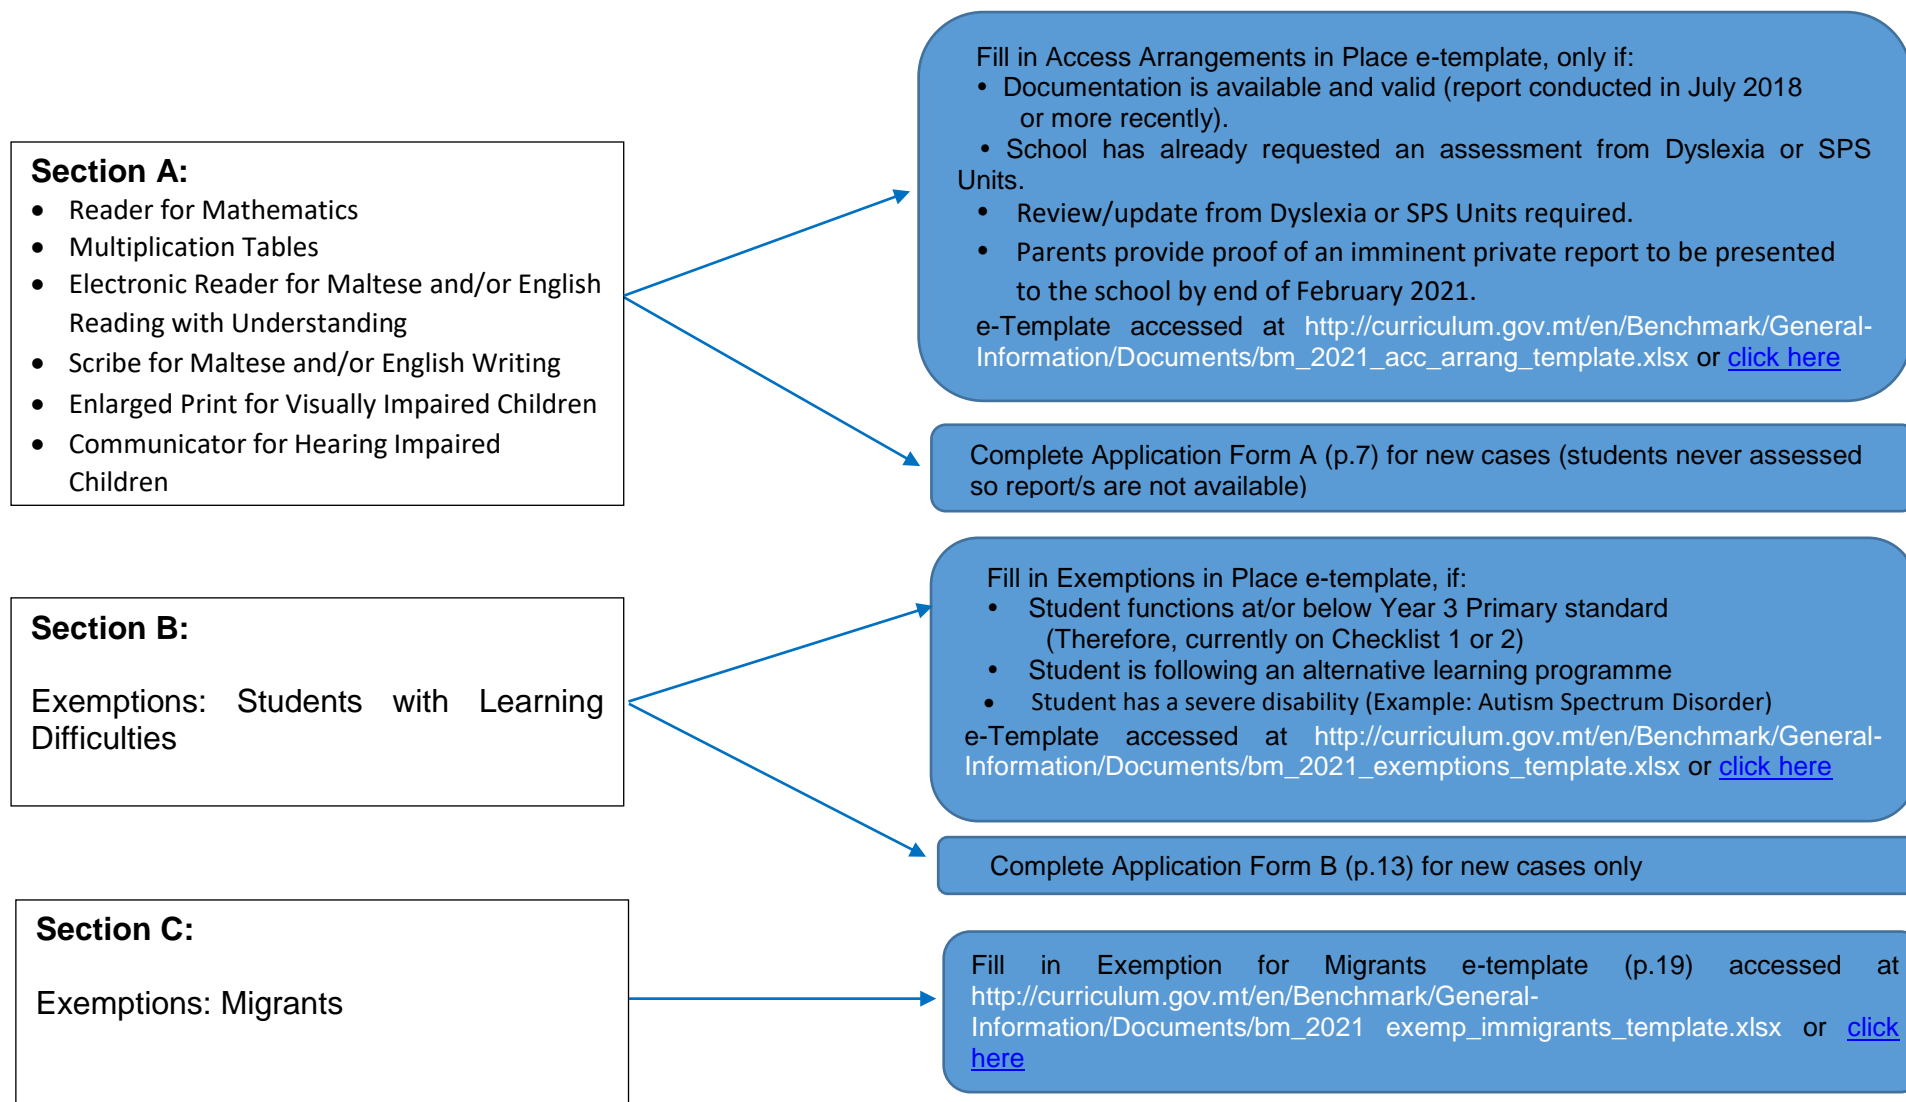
Section A:
- Reader for Mathematics
- Multiplication Tables
- Electronic Reader for Maltese and/or English Reading with Understanding
- Scribe for Maltese and/or English Writing
- Enlarged Print for Visually Impaired Children
- Communicator for Hearing Impaired Children

Fill in Access Arrangements in Place e-template, only if:
- Documentation is available and valid (report conducted in July 2018 or more recently).
- School has already requested an assessment from Dyslexia or SPS Units.
- Review/update from Dyslexia or SPS Units required.
- Parents provide proof of an imminent private report to be presented to the school by end of February 2021.

e-Template accessed at http://curriculum.gov.mt/en/Benchmark/General-Information/Documents/bm_2021_acc_arrang_template.xlsx or click here

Complete Application Form A (p.7) for new cases (students never assessed so report/s are not available)

Section B:

Exemptions: Students with Learning Difficulties

Fill in Exemptions in Place e-template, if:
- Student functions at/or below Year 3 Primary standard (Therefore, currently on Checklist 1 or 2)
- Student is following an alternative learning programme
- Student has a severe disability (Example: Autism Spectrum Disorder)

e-Template accessed at http://curriculum.gov.mt/en/Benchmark/General-Information/Documents/bm_2021_exemptions_template.xlsx or click here

Complete Application Form B (p.13) for new cases only

Section C:

Exemptions: Migrants

Fill in Exemption for Migrants e-template (p.19) accessed at http://curriculum.gov.mt/en/Benchmark/General-Information/Documents/bm_2021 exemp_immigrants_template.xlsx or click here